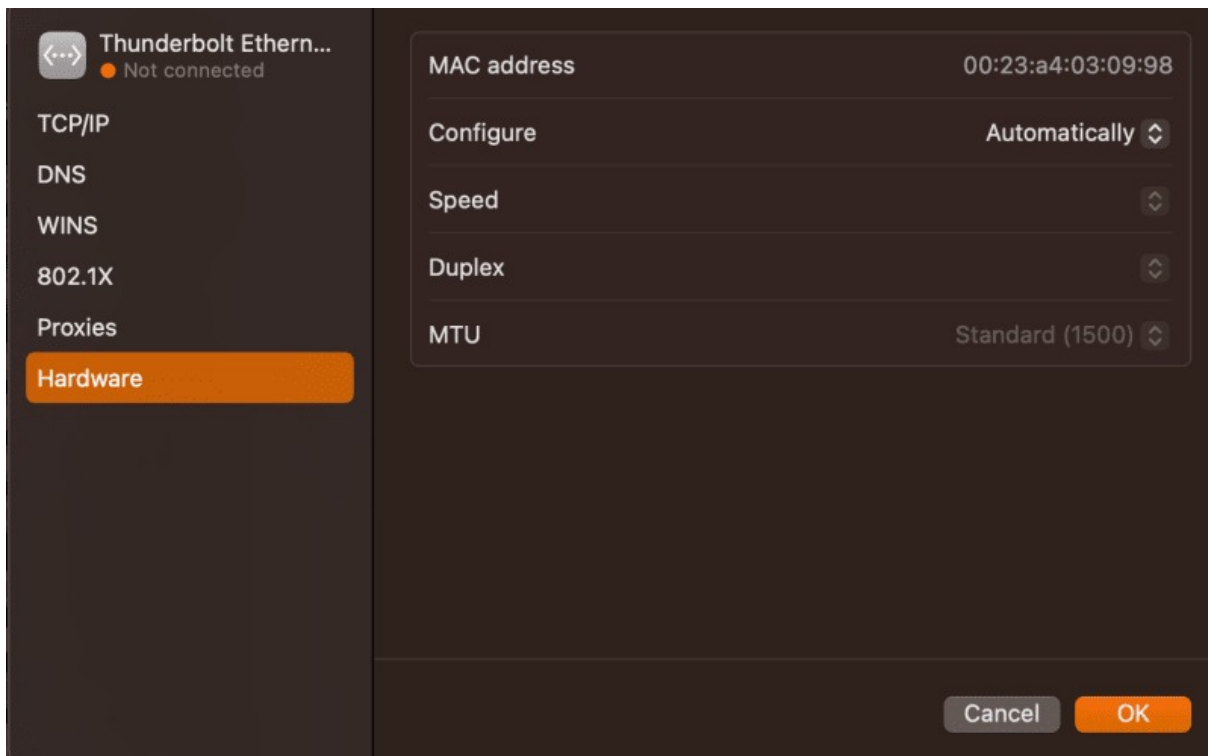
Thunderbolt Ethern...
Not connected

TCP/IP

DNS

WINS

802.1X

Proxies

Hardware

| | |
|---|---|
| MAC address | 00:23:a4:03:09:98 |
| Configure | Automatically |
| Speed | |
| Duplex | |
| MTU | Standard (1500) |

Cancel

OK